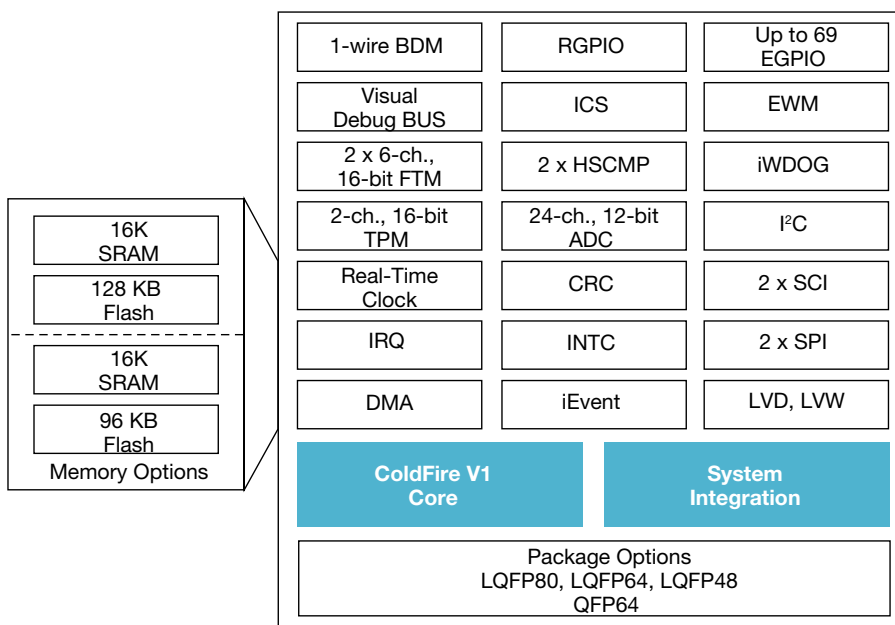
16K SRAM

128 KB Flash

16K SRAM

96 KB Flash

Memory Options

| 1-wire BDM | RGPIO | Up to 69 EGPIO |
|---|---|---|
| Visual Debug BUS | ICS | EWM |
| 2 x 6-ch., 16-bit FTM | 2 x HSCMP | iWDOG |
| 2-ch., 16-bit TPM | 24-ch., 12-bit ADC | I$^2$C |
| Real-Time Clock | CRC | 2 x SCI |
| IRQ | INTC | 2 x SPI |
| DMA | iEvent | LVD, LVW |

ColdFire V1 Core

System Integration

Package Options
LQFP80, LQFP64, LQFP48
QFP64